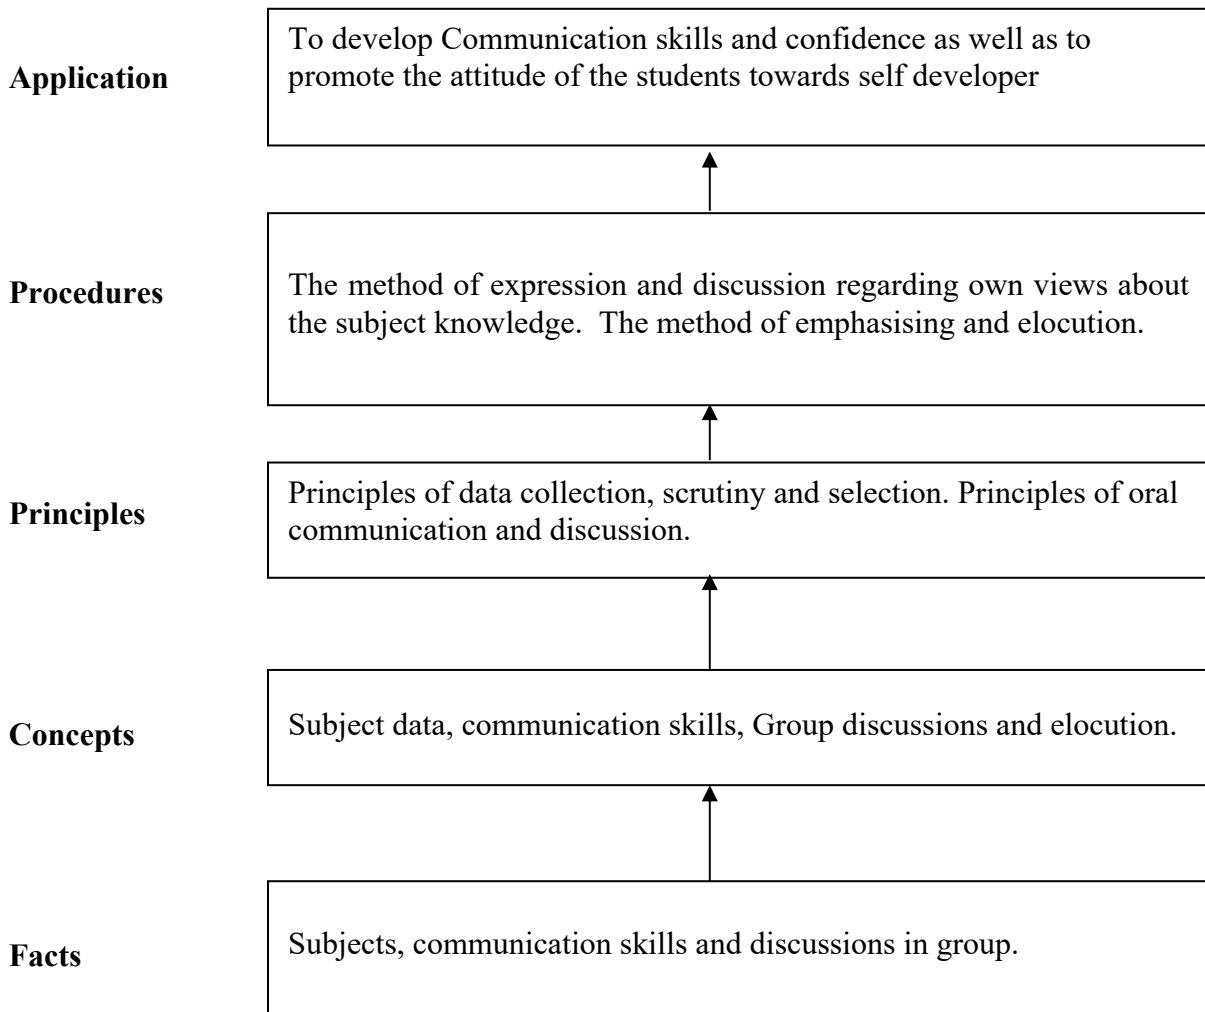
Application

To develop Communication skills and confidence as well as to promote the attitude of the students towards self developer

Procedures

The method of expression and discussion regarding own views about the subject knowledge. The method of emphasising and elocution.

Principles

Principles of data collection, scrutiny and selection. Principles of oral communication and discussion.

Concepts

Subject data, communication skills, Group discussions and elocution.

Facts

Subjects, communication skills and discussions in group.